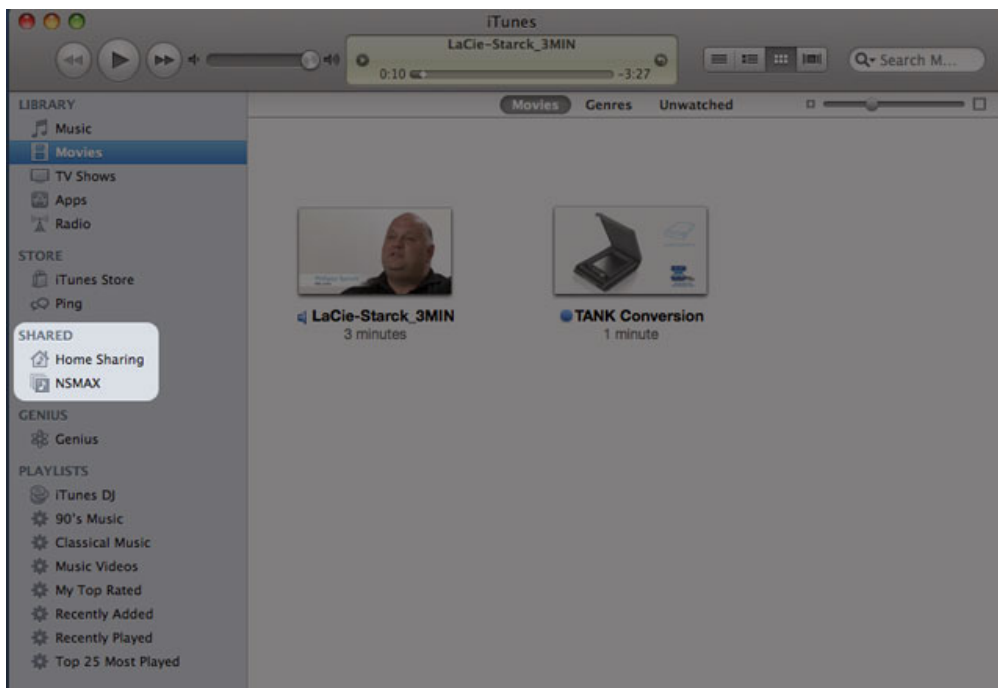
iTunes

LaCie-Starck_3MIN

0:10

-3:27

Search M...

Movies Genres Unwatched

LIBRARY

Music

Movies

TV Shows

Apps

Radio

STORE

iTunes Store

Ping

SHARED

Home Sharing

NSMAX

GENIUS

Genius

PLAYLISTS

iTunes DJ

90's Music

Classical Music

Music Videos

My Top Rated

Recently Added

Recently Played

Top 25 Most Played

LaCie-Starck_3MIN
3 minutes

TANK Conversion
1 minute